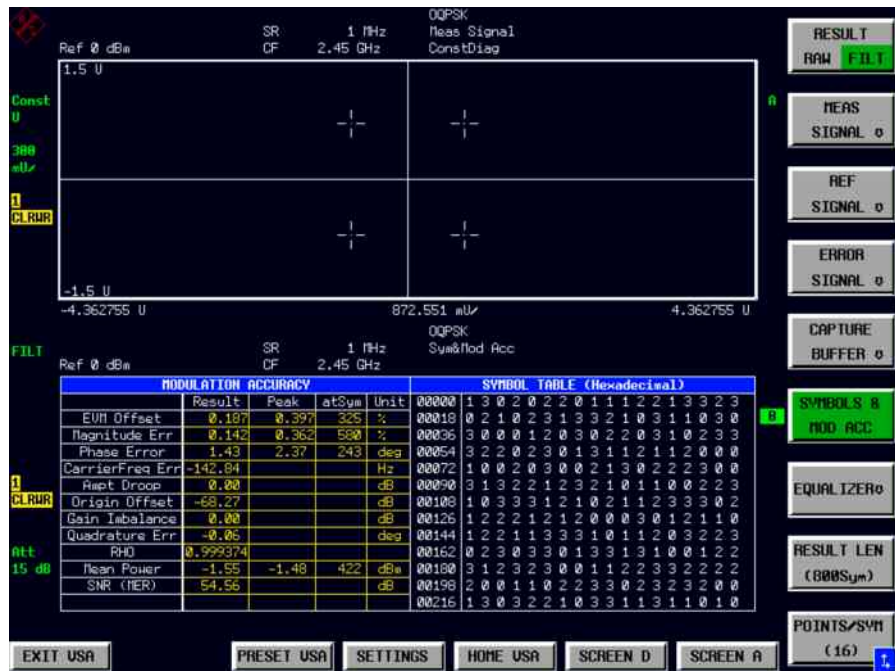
Ref 0 dBm SR 1 MHz CF 2.45 GHz OQPSK Meas Signal ConstDiag

1.5 U

Const U

300 mU/

1 CLRWR

A

-1.5 U

-4.362755 U 872.551 mU/ 4.362755 U

FILT

Ref 0 dBm SR 1 MHz CF 2.45 GHz OQPSK Sym&Mod Acc

| MODULATION ACCURACY | | | | |
|---|---|---|---|---|
| | Result | Peak | atSym | Unit |
| EVM Offset | 0.187 | 0.397 | 325 | % |
| Magnitude Err | 0.142 | 0.362 | 580 | % |
| Phase Error | 1.43 | 2.37 | 243 | deg |
| CarrierFreq Err | -142.84 | | | Hz |
| Ampt Droop | 0.00 | | | dB |
| Origin Offset | -68.27 | | | dB |
| Gain Imbalance | 0.00 | | | dB |
| Quadrature Err | -0.06 | | | deg |
| RHO | 0.999374 | | | |
| Mean Power | -1.55 | -1.48 | 422 | dBm |
| SNR (MER) | 54.56 | | | dB |

| SYMBOL TABLE (Hexadecimal) | |
|---|---|
| 00000 | 1 3 0 2 0 2 2 0 1 1 1 2 2 1 3 3 2 3 |
| 00018 | 0 2 1 0 2 3 1 3 3 2 1 0 3 1 1 0 3 0 |
| 00036 | 3 0 0 0 1 2 0 3 0 2 2 0 3 1 0 2 3 3 |
| 00054 | 3 2 2 0 2 3 0 1 3 1 2 1 1 2 0 0 0 |
| 00072 | 1 0 0 2 0 3 0 0 2 1 3 0 2 2 3 0 0 |
| 00090 | 3 1 3 2 2 1 2 3 2 1 0 1 1 0 0 2 2 3 |
| 00108 | 1 0 3 3 3 1 2 1 0 2 1 1 2 3 3 3 0 2 |
| 00126 | 1 2 2 2 1 2 1 2 0 0 0 3 0 1 2 1 1 0 |
| 00144 | 1 2 2 1 1 3 3 3 1 0 1 1 2 0 3 2 2 3 |
| 00162 | 0 2 3 0 3 3 0 1 3 3 1 3 1 0 0 1 2 2 |
| 00180 | 3 1 2 3 2 3 0 0 1 1 2 2 3 3 2 2 2 2 |
| 00198 | 2 0 0 1 1 0 2 2 3 3 0 2 3 2 3 2 0 0 |
| 00216 | 1 3 0 3 2 2 1 0 3 3 1 1 3 1 1 0 1 0 |

1 CLRWR

Att 15 dB

B

RESULT RAW FILT

MEAS SIGNAL

REF SIGNAL

ERROR SIGNAL

CAPTURE BUFFER

SYMBOLS & MOD ACC

EQUALIZER

RESULT LEN (800Sym)

POINTS/SYM (16)

EXIT USA PRESET USA SETTINGS HOME USA SCREEN D SCREEN A